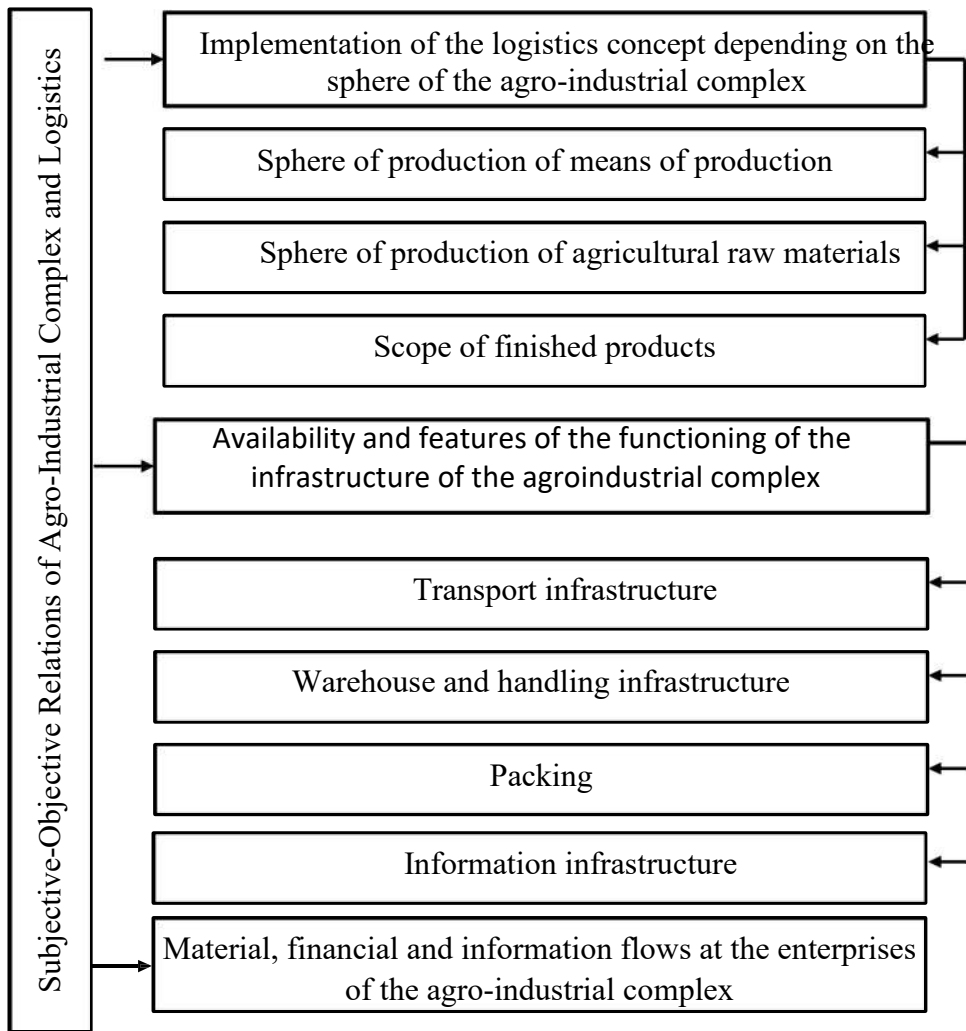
Subjective-Objective Relations of Agro-Industrial Complex and Logistics

Implementation of the logistics concept depending on the sphere of the agro-industrial complex

Sphere of production of means of production

Sphere of production of agricultural raw materials

Scope of finished products

Availability and features of the functioning of the infrastructure of the agroindustrial complex

Transport infrastructure

Warehouse and handling infrastructure

Packing

Information infrastructure

Material, financial and information flows at the enterprises of the agro-industrial complex